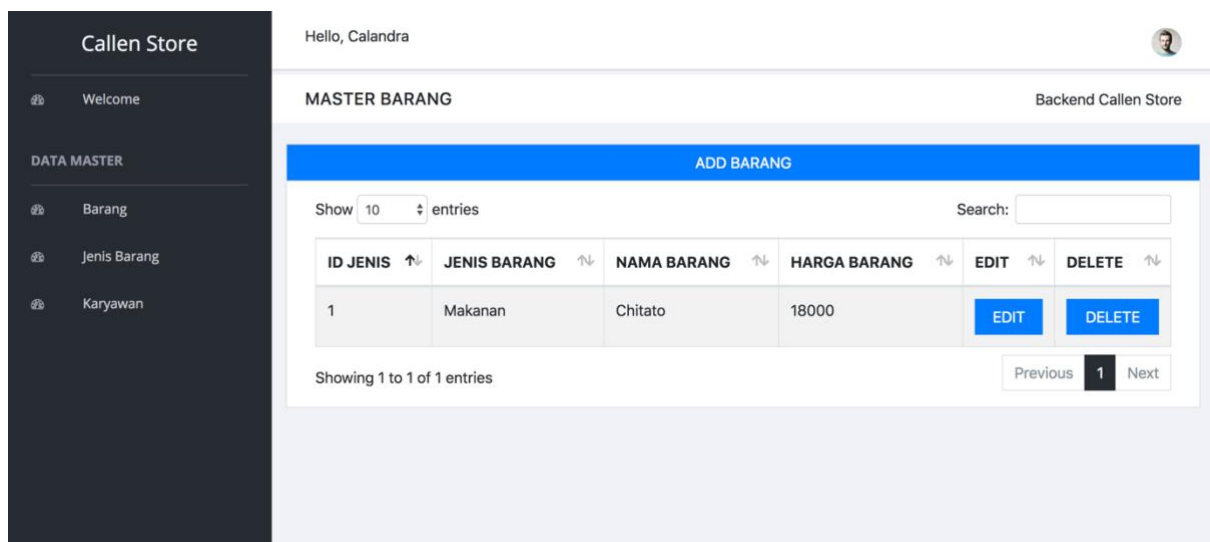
Callen Store

Welcome

DATA MASTER

Barang

Jenis Barang

Karyawan

Hello, Calandra

MASTER BARANG

Backend Callen Store

ADD BARANG

Show 10 entries

Search:

| ID JENIS | JENIS BARANG | NAMA BARANG | HARGA BARANG | EDIT | DELETE |
|---|---|---|---|---|---|
| 1 | Makanan | Chitato | 18000 | EDIT | DELETE |

Showing 1 to 1 of 1 entries

Previous 1 Next